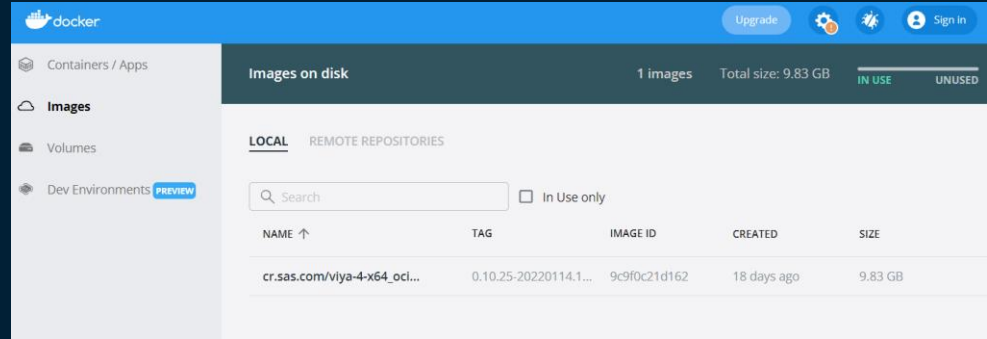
docker

Upgrade

Sign in

Containers / Apps

Images

Volumes

Dev Environments PREVIEW

Images on disk

1 images

Total size: 9.83 GB

IN USE

UNUSED

LOCAL

REMOTE REPOSITORIES

Search

In Use only

| NAME ↑ | TAG | IMAGE ID | CREATED | SIZE |
|---|---|---|---|---|
| cr.sas.com/viya-4-x64_oci... | 0.10.25-20220114.1... | 9c9f0c21d162 | 18 days ago | 9.83 GB |